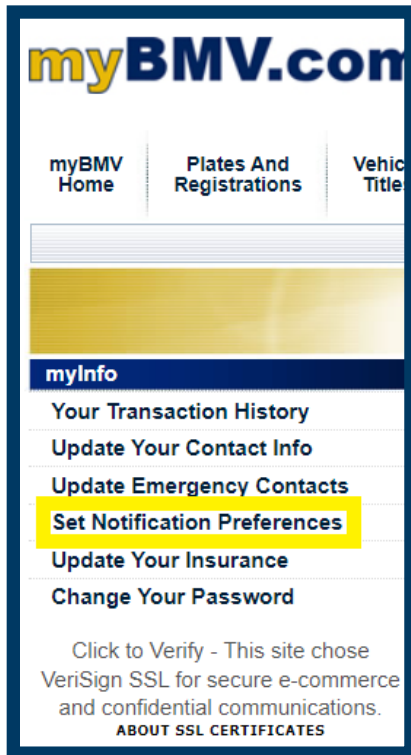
myBMV.com

myBMV Home

Plates And Registrations

Vehic Title

myInfo

Your Transaction History

Update Your Contact Info

Update Emergency Contacts

Set Notification Preferences

Update Your Insurance

Change Your Password

Click to Verify - This site chose VeriSign SSL for secure e-commerce and confidential communications.

ABOUT SSL CERTIFICATES